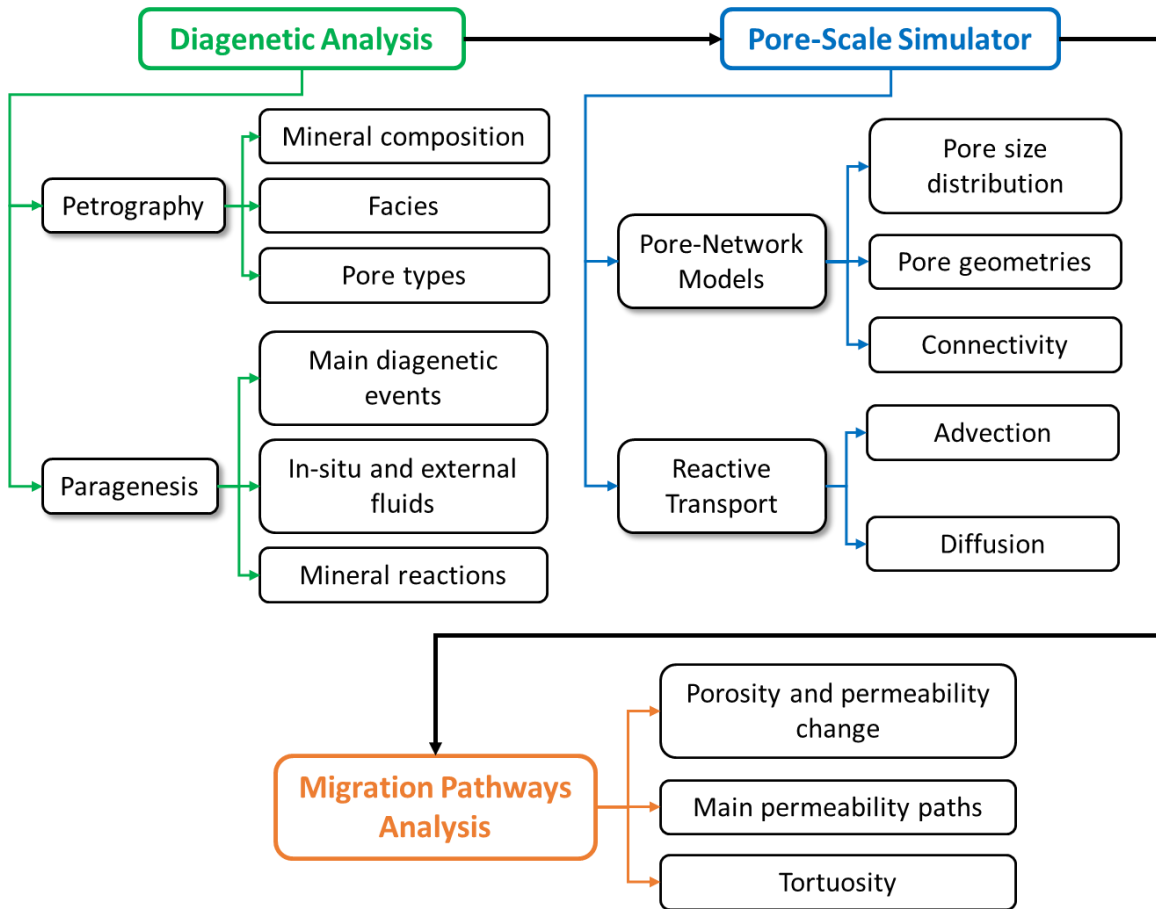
Diagenetic Analysis

Petrography

Mineral composition

Facies

Pore types

Paragenesis

Main diagenetic events

In-situ and external fluids

Mineral reactions

Pore-Scale Simulator

Pore-Network Models

Pore size distribution

Pore geometries

Connectivity

Reactive Transport

Advection

Diffusion

Migration Pathways Analysis

Porosity and permeability change

Main permeability paths

Tortuosity